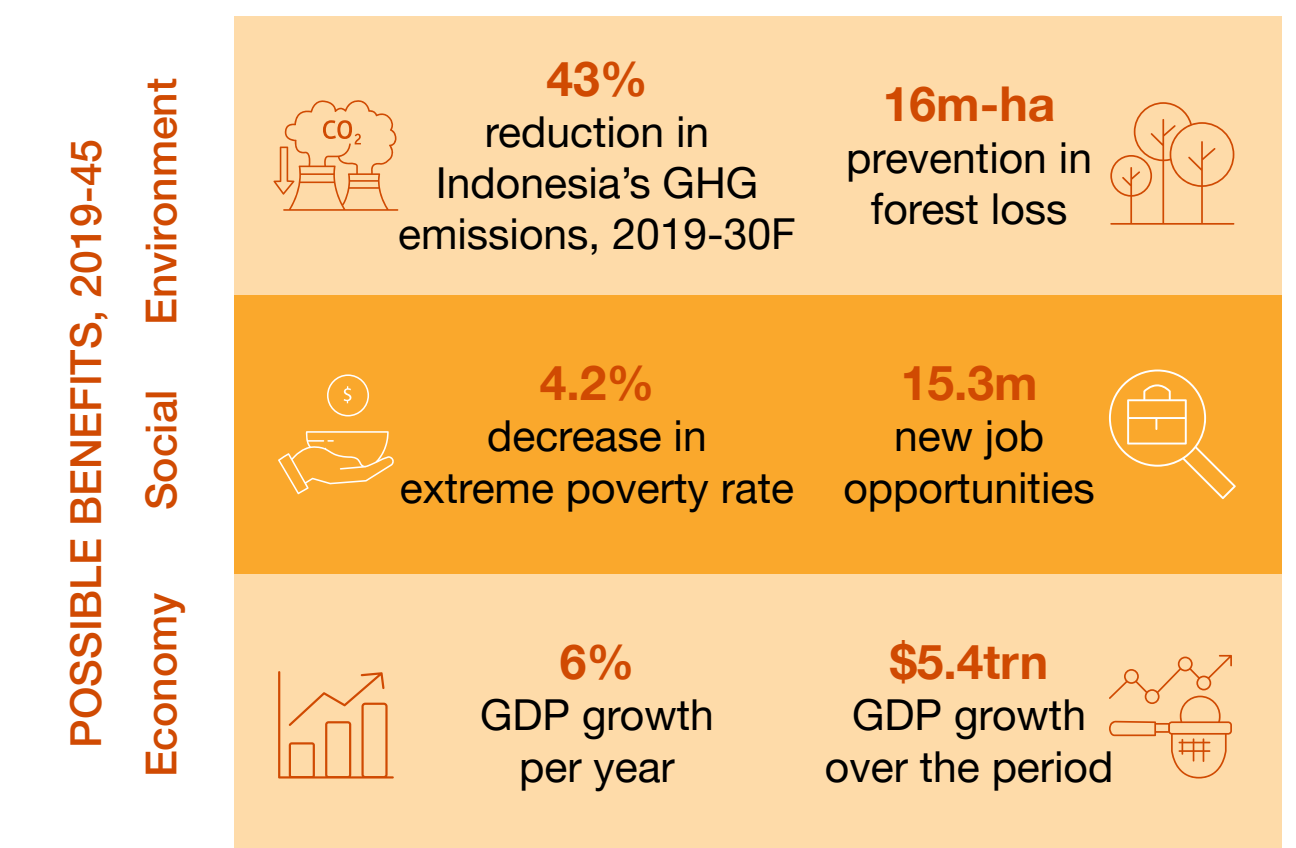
POSSIBLE BENEFITS, 2019-45

Environment

$CO_2$

43%
reduction in Indonesia's GHG emissions, 2019-30F

16m-ha
prevention in forest loss

Social

$

4.2%
decrease in extreme poverty rate

15.3m
new job opportunities

Economy

6%
GDP growth per year

$5.4trn
GDP growth over the period